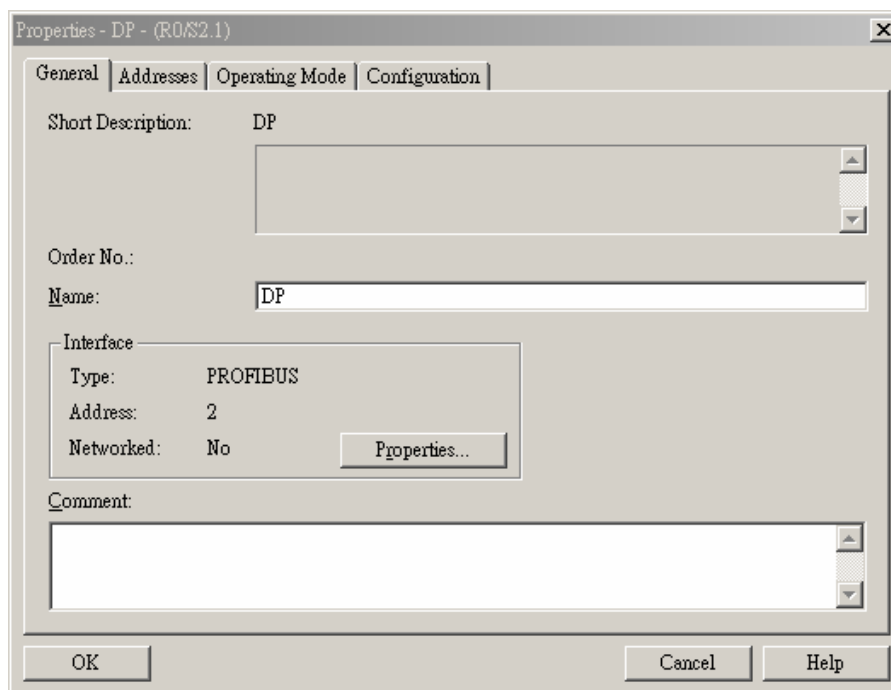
Properties - DP - (R0/S2.1)

General | Addresses | Operating Mode | Configuration

Short Description: DP

Order No.:

Name: DP

Interface

Type: PROFIBUS

Address: 2

Networked: No

Properties...

Comment:

OK

Cancel

Help